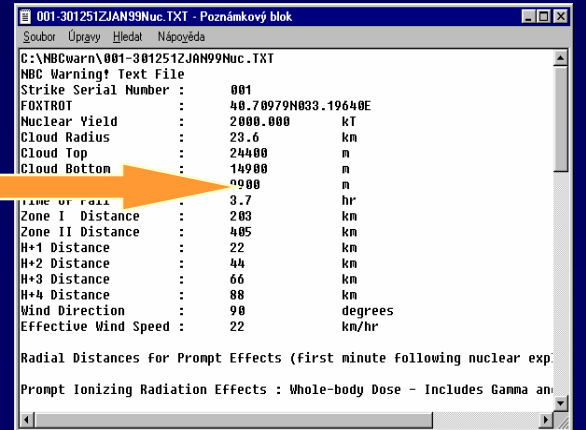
001-301251ZJAN99Nuc.TXT - Poznámkový blok

Soubor Úpravy Hledat Nápověda

C:\NBCwarn\001-301251ZJAN99Nuc.TXT
NBC Warning! Text File
Strike Serial Number : 001
FOXTROT : 40.70979N033.19640E
Nuclear Yield : 2000.000 kT
Cloud Radius : 23.6 km
Cloud Top : 24400 m
Cloud Bottom : 14900 m
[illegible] : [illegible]900 m
Time of Fall : 3.7 hr
Zone I Distance : 203 km
Zone II Distance : 405 km
H+1 Distance : 22 km
H+2 Distance : 44 km
H+3 Distance : 66 km
H+4 Distance : 88 km
Wind Direction : 90 degrees
Effective Wind Speed : 22 km/hr

Radial Distances for Prompt Effects (first minute following nuclear exp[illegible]

Prompt Ionizing Radiation Effects : Whole-body Dose - Includes Gamma an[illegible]